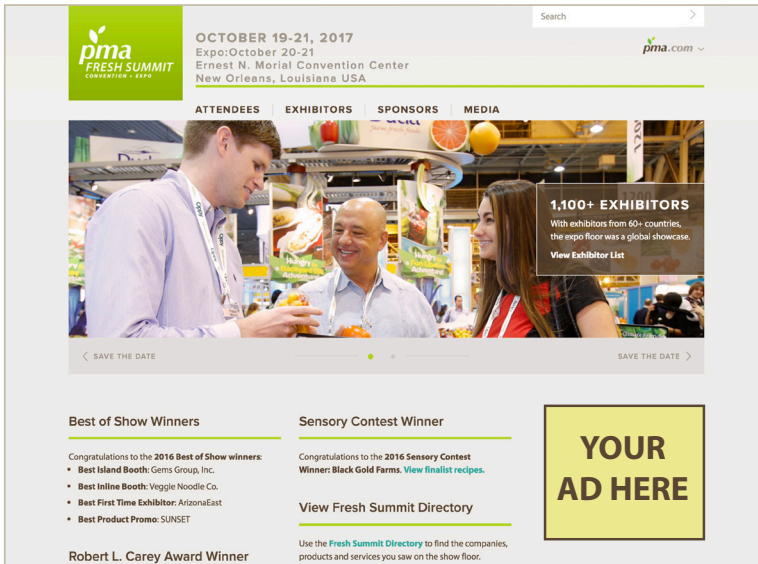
pma FRESH SUMMIT CONVENTION + EXPO

OCTOBER 19-21, 2017
Expo:October 20-21
Ernest N. Morial Convention Center
New Orleans, Louisiana USA

Search

pma.com

ATTENDEES | EXHIBITORS | SPONSORS | MEDIA

1,100+ EXHIBITORS
With exhibitors from 60+ countries, the expo floor was a global showcase.
View Exhibitor List

SAVE THE DATE

SAVE THE DATE

Best of Show Winners

Congratulations to the 2016 Best of Show winners:
• Best Island Booth: Gems Group, Inc.
• Best Inline Booth: Veggie Noodle Co.
• Best First Time Exhibitor: ArizonaEast
• Best Product Promo: SUNSET

Robert L. Carey Award Winner

Sensory Contest Winner

Congratulations to the 2016 Sensory Contest Winner: Black Gold Farms. View finalist recipes.

View Fresh Summit Directory

Use the Fresh Summit Directory to find the companies, products and services you saw on the show floor.

YOUR AD HERE